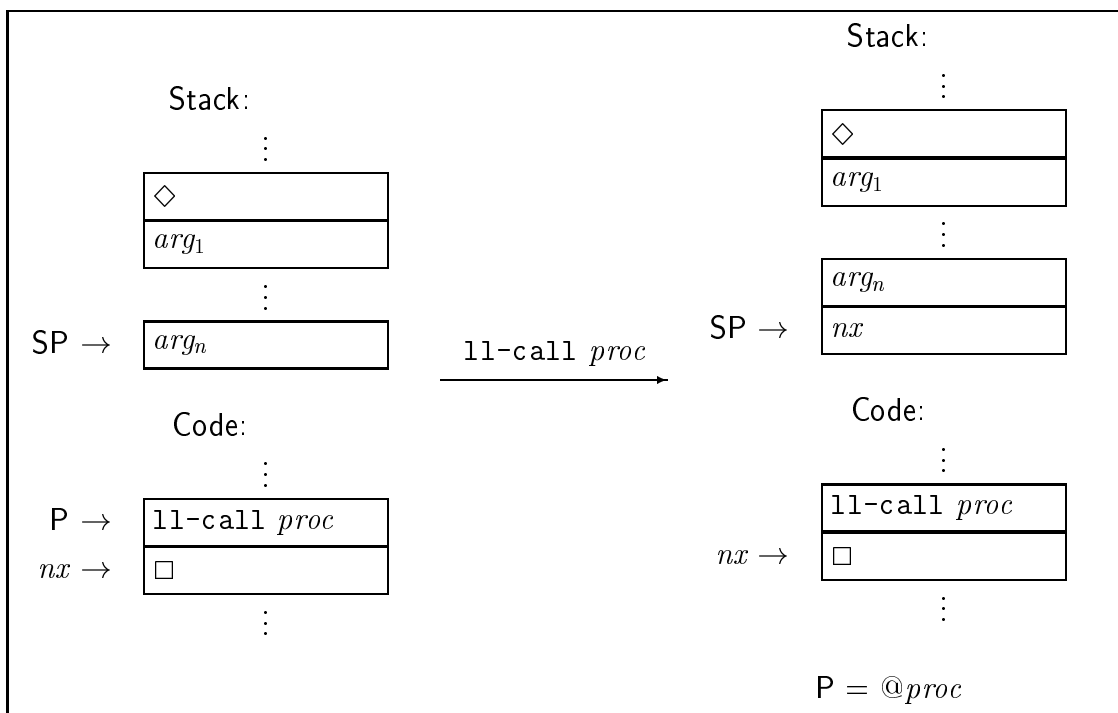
Stack:

$\vdots$

| $\diamond$ |
|---|
| $arg_1$ |

$\vdots$

SP $\rightarrow$ $arg_n$

Code:

$\vdots$

P $\rightarrow$ ll-call $proc$

$nx \rightarrow$ $\square$

$\vdots$

ll-call $proc$

Stack:

$\vdots$

| $\diamond$ |
|---|
| $arg_1$ |

$\vdots$

| $arg_n$ |
|---|
| $nx$ |

SP $\rightarrow$

Code:

$\vdots$

ll-call $proc$

$nx \rightarrow$ $\square$

$\vdots$

P $= @proc$